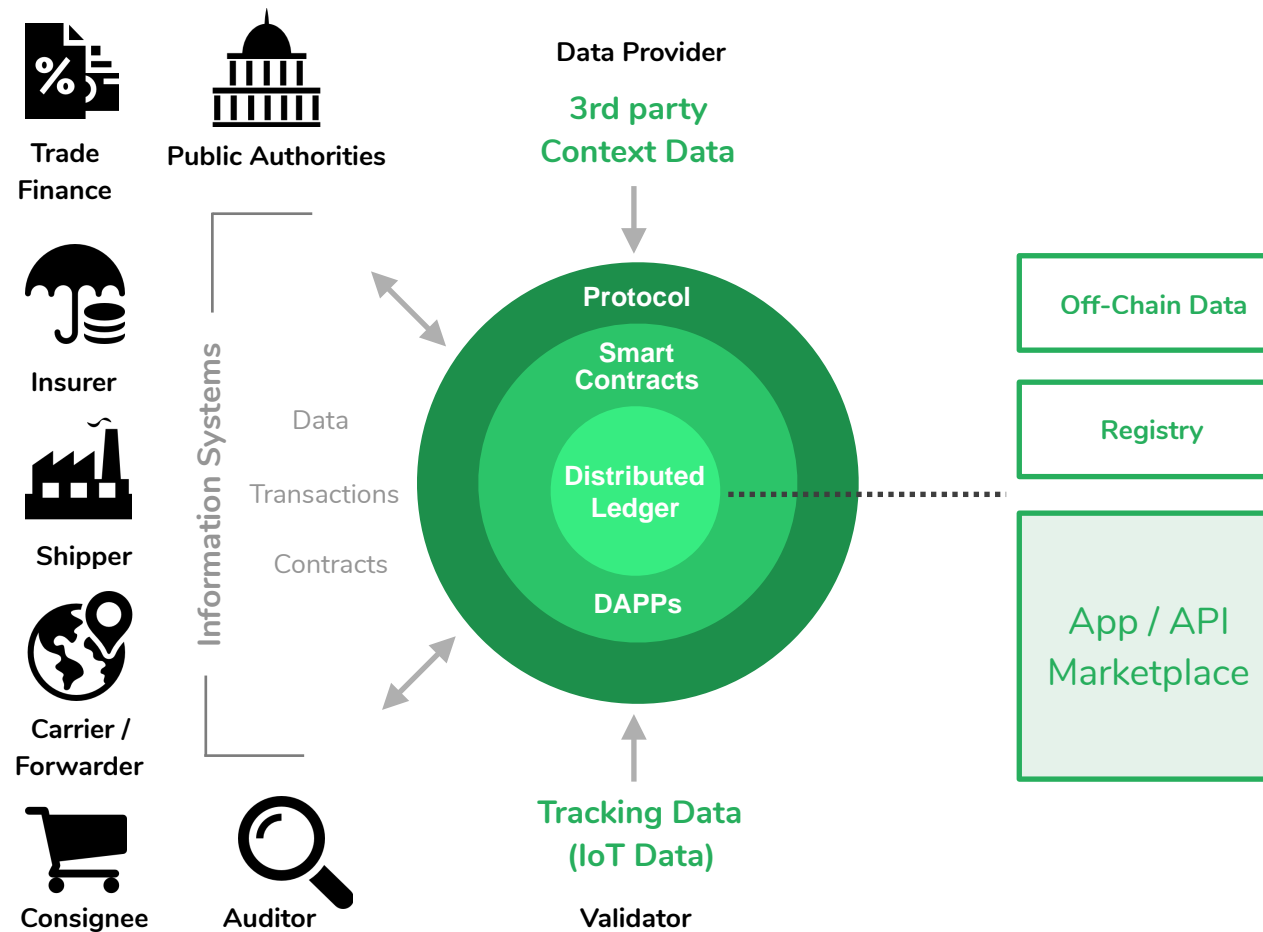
Trade Finance

Public Authorities

Data Provider

3rd party Context Data

Insurer

Shipper

Carrier / Forwarder

Consignee

Auditor

Information Systems

Data

Transactions

Contracts

Protocol

Smart Contracts

Distributed Ledger

DAPPs

Off-Chain Data

Registry

App / API Marketplace

Tracking Data (IoT Data)

Validator